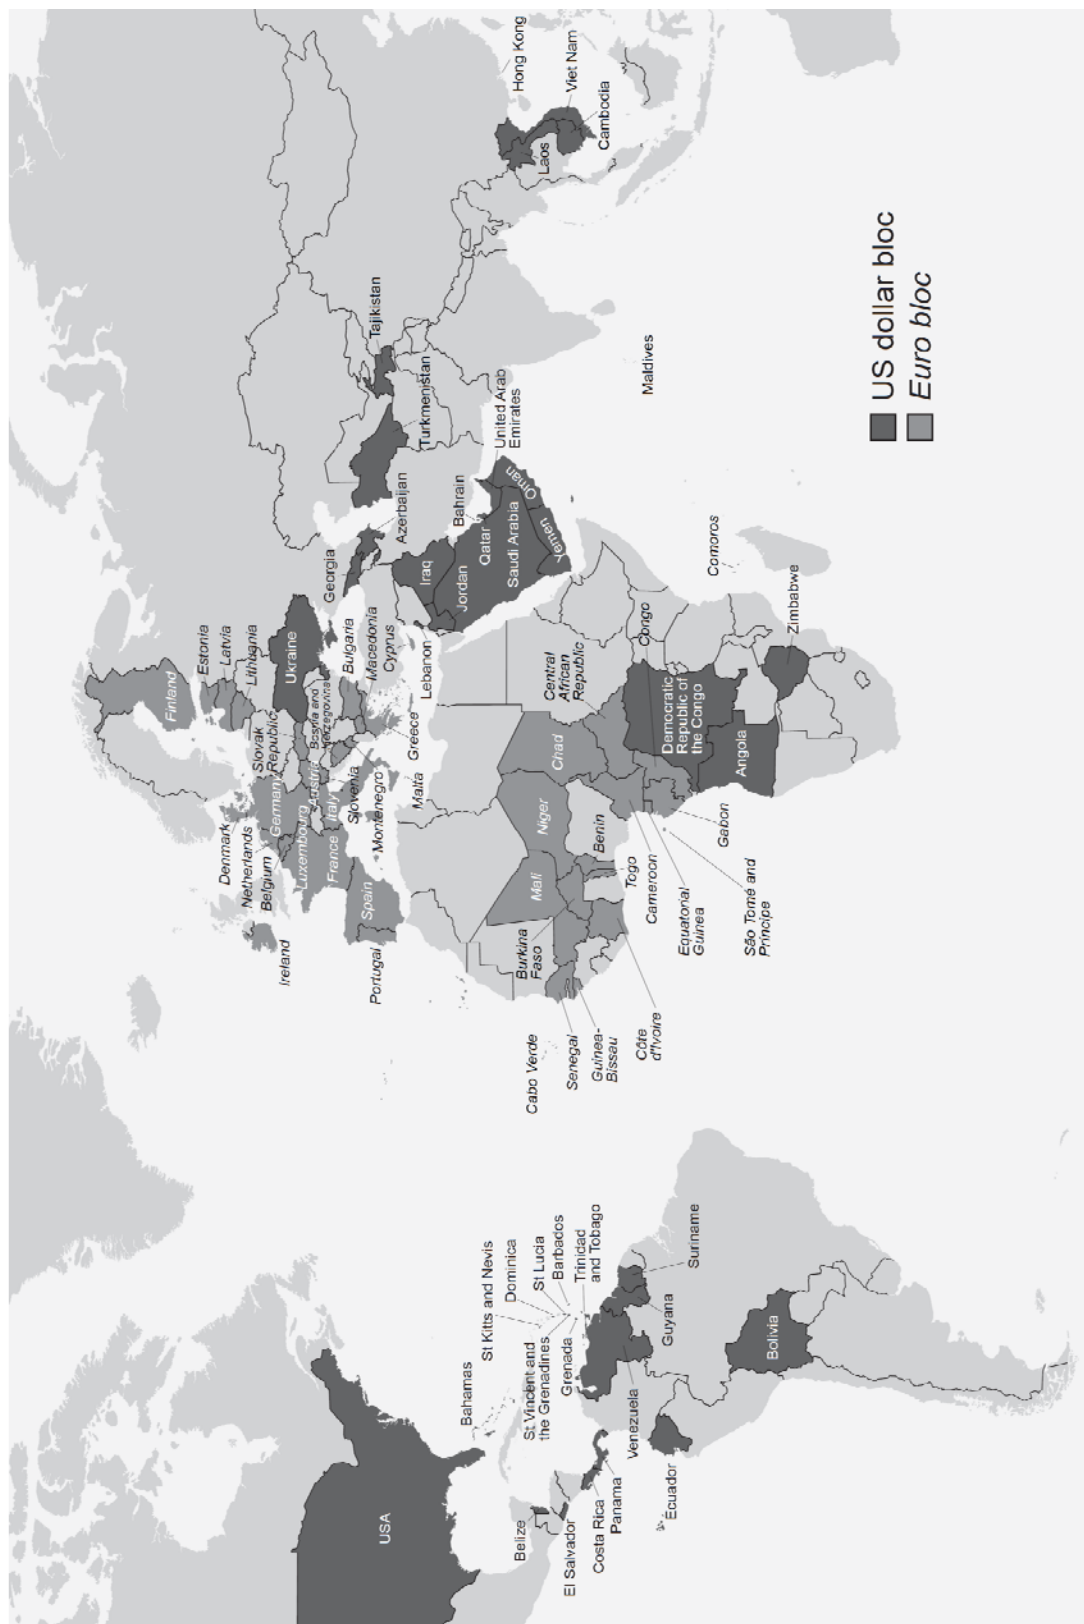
US dollar bloc
Euro bloc

USA
Bahamas
Belize
El Salvador
Costa Rica
Panama
Ecuador
Venezuela
St Vincent and the Grenadines
Grenada
St Kitts and Nevis
Dominica
St Lucia
Barbados
Trinidad and Tobago
Guyana
Suriname
Bolivia
Cabo Verde
Senegal
Guinea-Bissau
Côte d'Ivoire
Burkina Faso
Mali
Niger
Benin
Togo
Cameroon
Equatorial Guinea
São Tomé and Príncipe
Gabon
Chad
Central African Republic
Congo
Democratic Republic of the Congo
Angola
Zimbabwe
Comoros
Ireland
Portugal
Spain
France
Belgium
Netherlands
Luxembourg
Denmark
Germany
Italy
Austria
Slovak Republic
Slovenia
Montenegro
Malta
Bosnia and Herzegovina
Greece
Finland
Estonia
Latvia
Lithuania
Ukraine
Bulgaria
Macedonia
Cyprus
Lebanon
Georgia
Azerbaijan
Iraq
Jordan
Qatar
Saudi Arabia
Bahrain
Yemen
Oman
United Arab Emirates
Turkmenistan
Tajikistan
Maldives
Laos
Cambodia
Viet Nam
Hong Kong